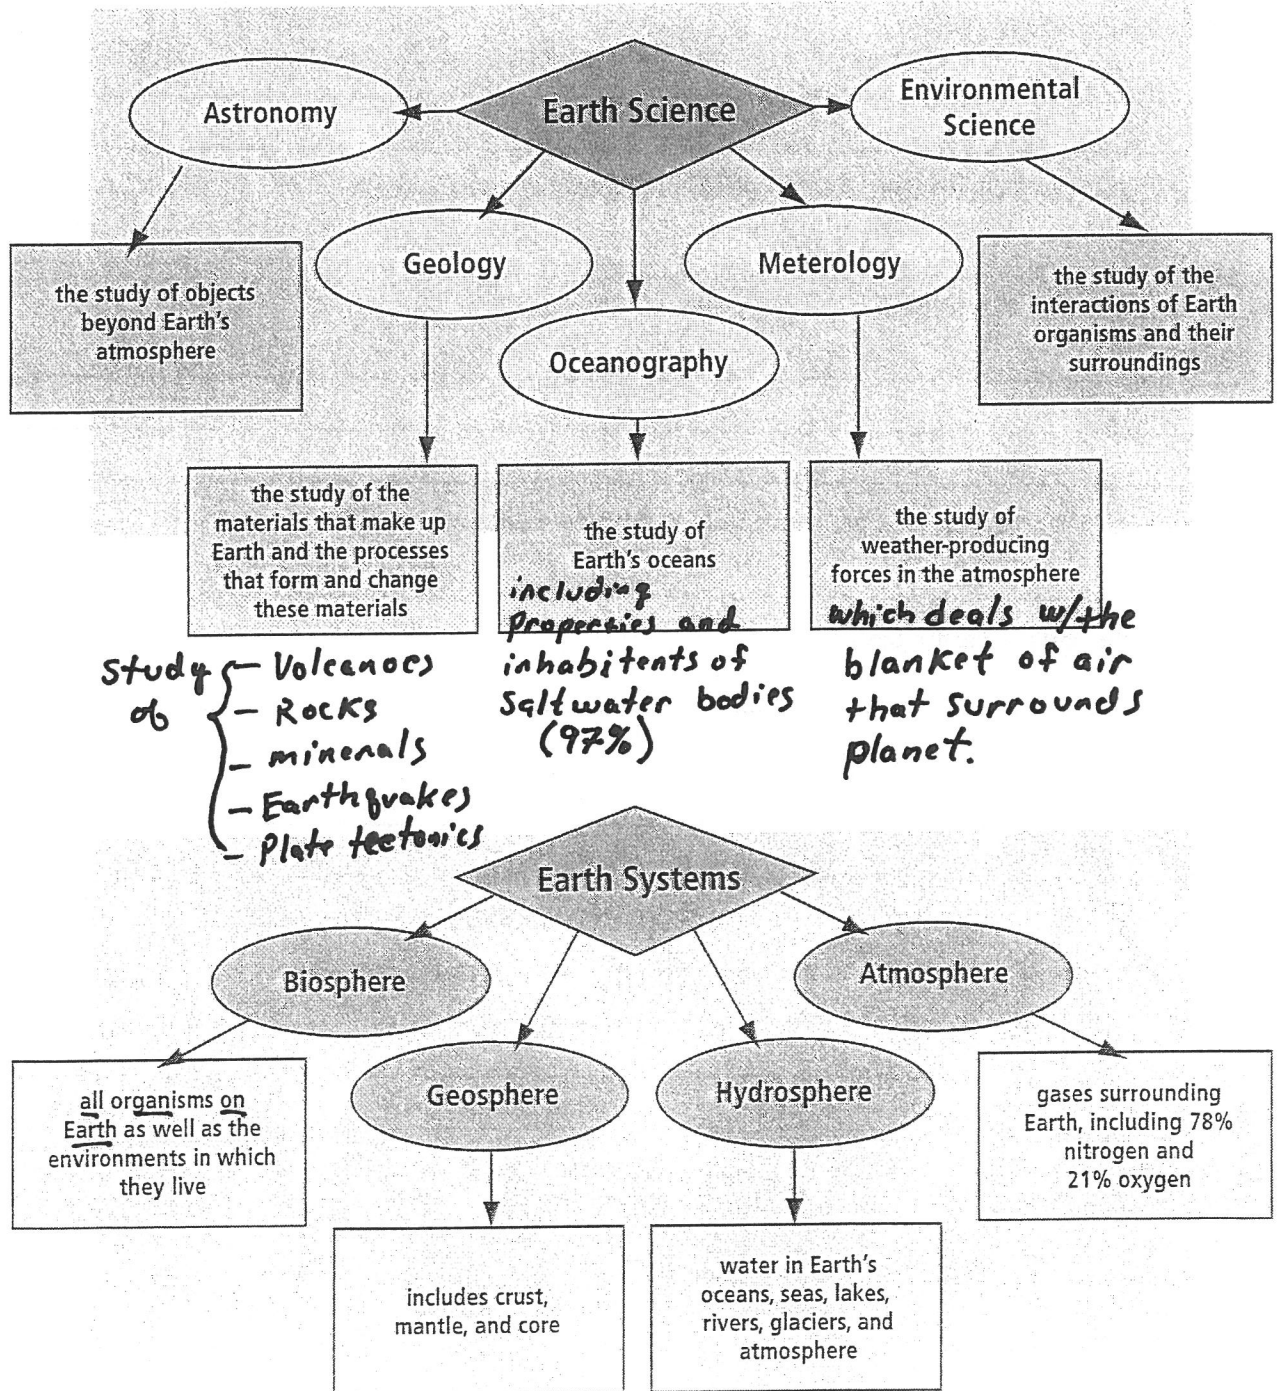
Earth Science

Astronomy

Environmental Science

the study of objects beyond Earth's atmosphere

Geology

Meterology

the study of the interactions of Earth organisms and their surroundings

Oceanography

the study of the materials that make up Earth and the processes that form and change these materials

the study of Earth's oceans including properties and inhabitents of Saltwater bodies (97%)

the study of weather-producing forces in the atmosphere which deals w/the blanket of air that surrounds planet.

Study of
- Volcanoes
- Rocks
- minerals
- Earthquakes
- Plate tectonics

Earth Systems

Biosphere

Atmosphere

all organisms on Earth as well as the environments in which they live

Geosphere

Hydrosphere

gases surrounding Earth, including 78% nitrogen and 21% oxygen

includes crust, mantle, and core

water in Earth's oceans, seas, lakes, rivers, glaciers, and atmosphere